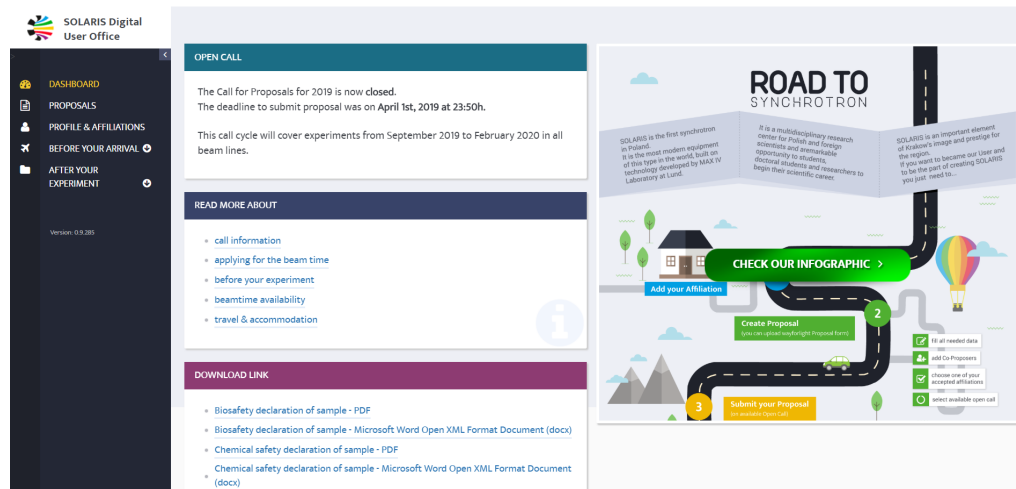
SOLARIS Digital User Office

DASHBOARD
PROPOSALS
PROFILE & AFFILIATIONS
BEFORE YOUR ARRIVAL
AFTER YOUR EXPERIMENT

Version: 0.9.285

OPEN CALL

The Call for Proposals for 2019 is now closed.
The deadline to submit proposal was on April 1st, 2019 at 23:50h.

This call cycle will cover experiments from September 2019 to February 2020 in all beam lines.

READ MORE ABOUT

call information
applying for the beam time
before your experiment
beamtime availability
travel & accommodation

DOWNLOAD LINK

Biosafety declaration of sample - PDF
Biosafety declaration of sample - Microsoft Word Open XML Format Document (docx)
Chemical safety declaration of sample - PDF
Chemical safety declaration of sample - Microsoft Word Open XML Format Document (docx)

ROAD TO SYNCHROTRON

SOLARIS is the first synchrotron in Poland. It is the most modern equipment of this type in the world, built on technology developed by MAX IV Laboratory at Lund.

It is a multidisciplinary research center for Polish and foreign scientists and aremarkable opportunity to students, doctoral students and researchers to begin their scientific carrer.

SOLARIS is an important element of Krakow's image and prestige for the region. If you want to became our User and to be the part of creating SOLARIS you just need to...

CHECK OUR INFOGRAPHIC >

Add your Affiliation

2

Create Proposal
(you can upload wayforlight Proposal form)

fill all needed data
add Co-Proposers
choose one of your accepted affiliations
select available open call

3

Submit your Proposal
(on available Open Call)